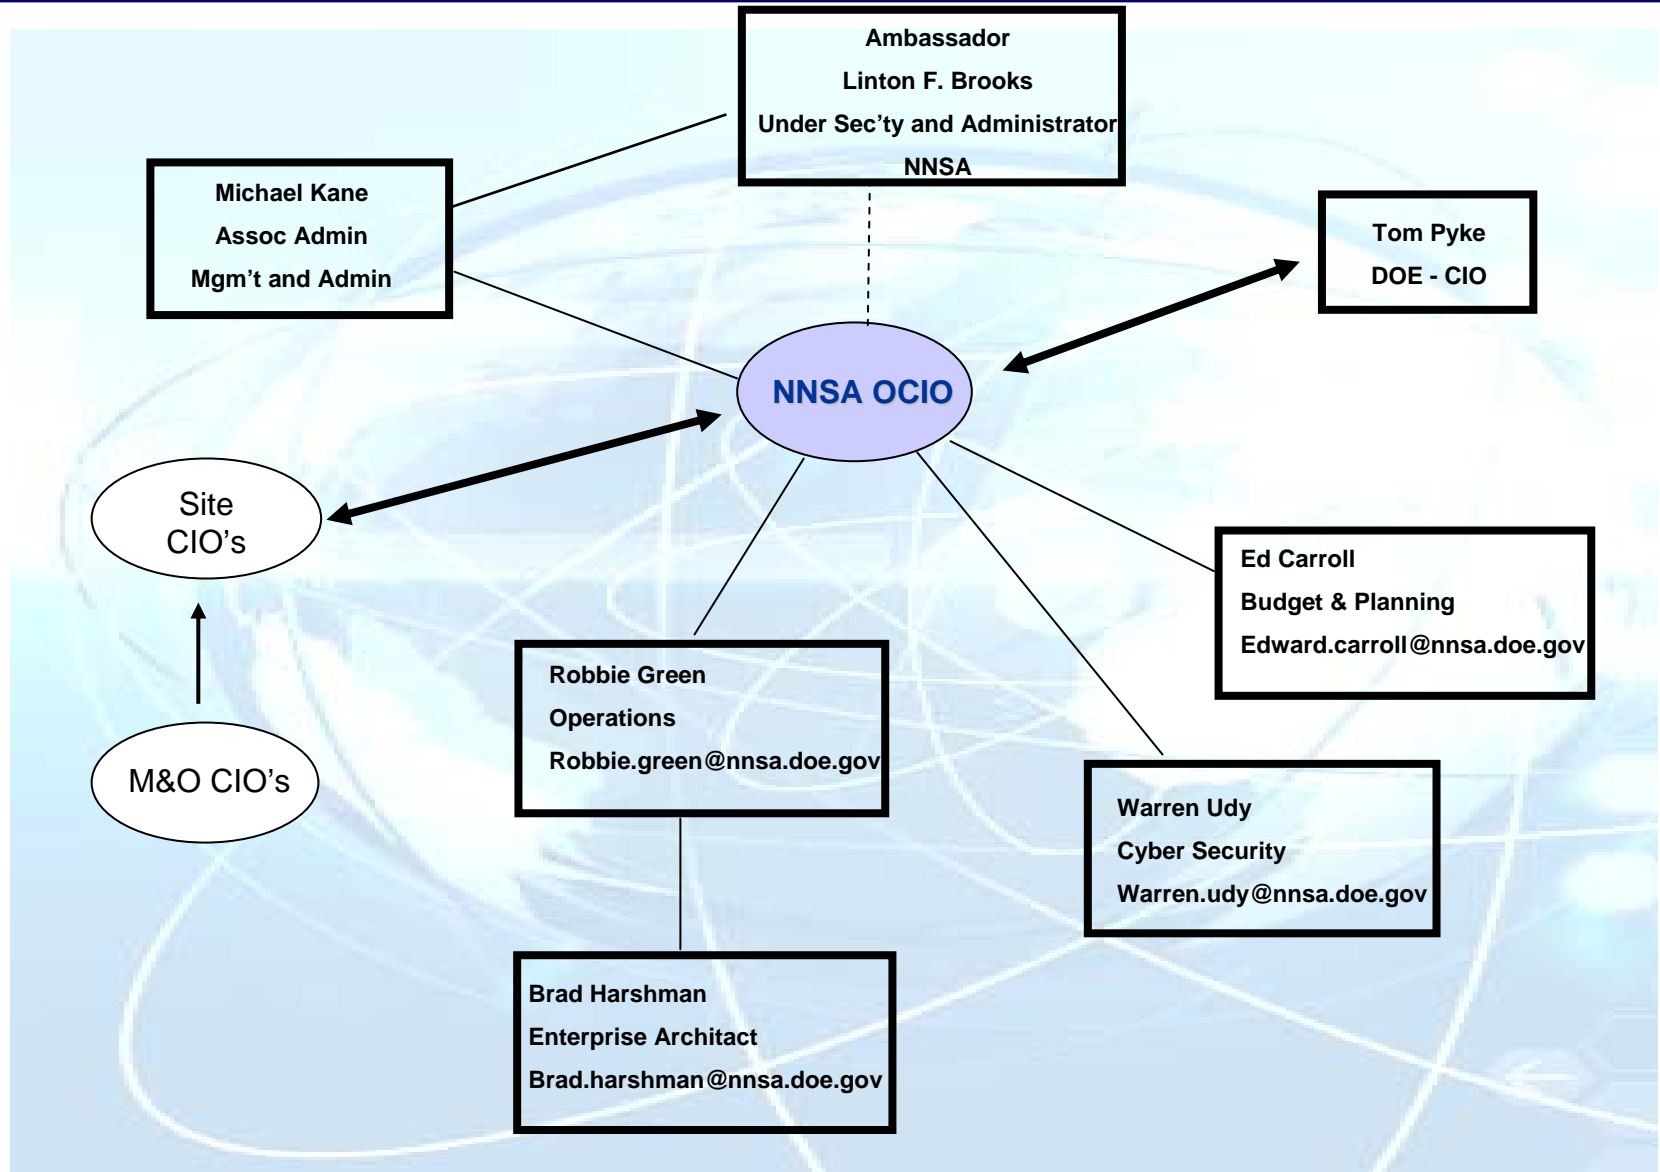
Ambassador
Linton F. Brooks
Under Sec'ty and Administrator
NNSA

Michael Kane
Assoc Admin
Mgm't and Admin

Tom Pyke
DOE - CIO

NNSA OCIO

Site
CIO's

M&O CIO's

Ed Carroll
Budget & Planning
Edward.carroll@nnsa.doe.gov

Robbie Green
Operations
Robbie.green@nnsa.doe.gov

Warren Udy
Cyber Security
Warren.udy@nnsa.doe.gov

Brad Harshman
Enterprise Architact
Brad.harshman@nnsa.doe.gov